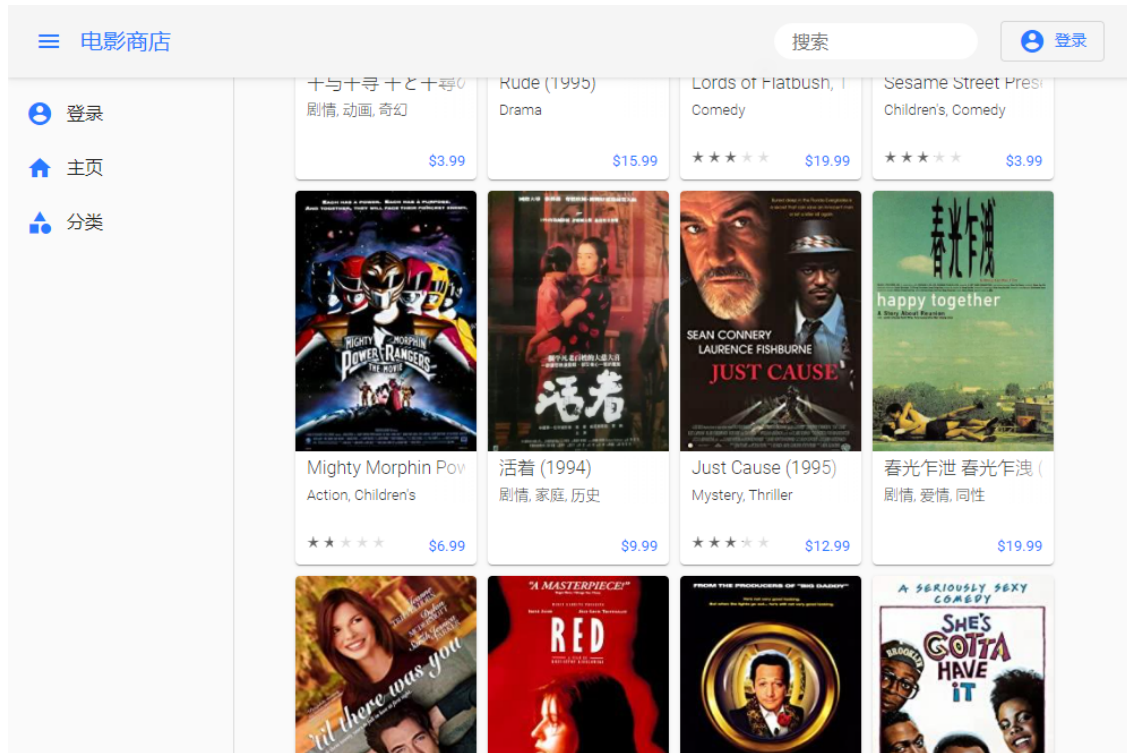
电影商店

搜索

登录

登录

主页

分类

十与十寻 十と十尋の

剧情, 动画, 奇幻

$3.99

Rude (1995)

Drama

$15.99

Lords of Flatbush, T

Comedy

★★★★★

$19.99

Sesame Street Pres

Children's, Comedy

★★★★★

$3.99

MIGHTY MORPHIN POWER RANGERS THE MOVIE

Mighty Morphin Pow

Action, Children's

★★★★★

$6.99

活着

活着 (1994)

剧情, 家庭, 历史

$9.99

SEAN CONNERY LAURENCE FISHBURNE JUST CAUSE

Just Cause (1995)

Mystery, Thriller

★★★★★

$12.99

春光乍洩 happy together

春光乍泄 春光乍洩 (

剧情, 爱情, 同性

$19.99

'til there was you

"A MASTERPIECE!"

RED

FROM THE PRODUCERS OF "BIG DADDY"

A SERIOUSLY SEXY COMEDY

SHE'S GOTTA HAVE IT